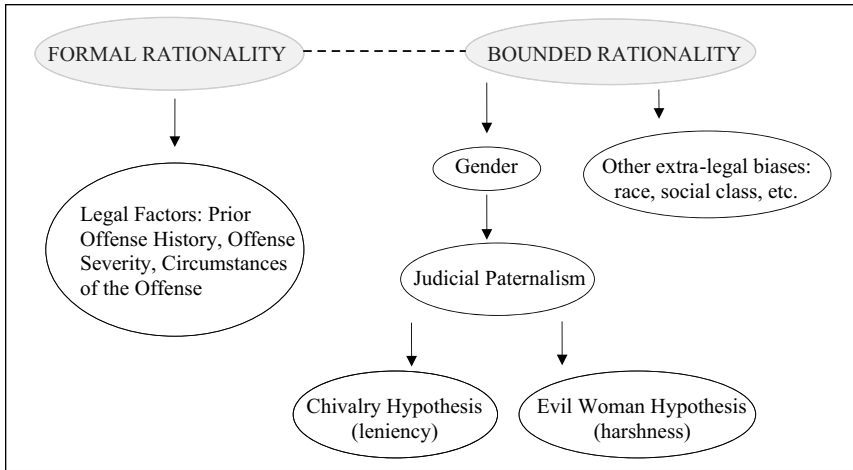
FORMAL RATIONALITY

BOUNDED RATIONALITY

Legal Factors: Prior Offense History, Offense Severity, Circumstances of the Offense

Gender

Other extra-legal biases: race, social class, etc.

Judicial Paternalism

Chivalry Hypothesis (leniency)

Evil Woman Hypothesis (harshness)